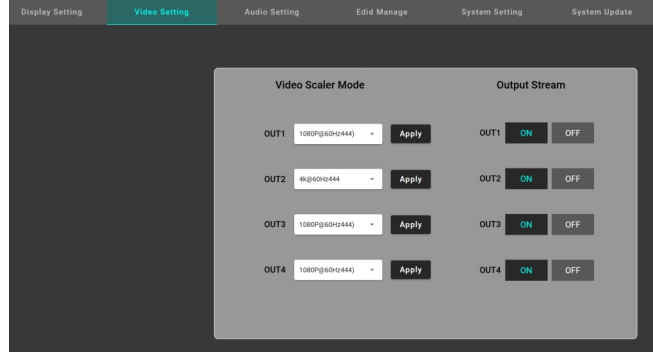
Display Setting Video Setting Audio Setting Edid Manage System Setting System Update

Video Scaler Mode

Output Stream

OUT1 1080P@60Hz444) Apply

OUT1 ON OFF

OUT2 4k@60Hz444 Apply

OUT2 ON OFF

OUT3 1080P@60Hz444) Apply

OUT3 ON OFF

OUT4 1080P@60Hz444) Apply

OUT4 ON OFF